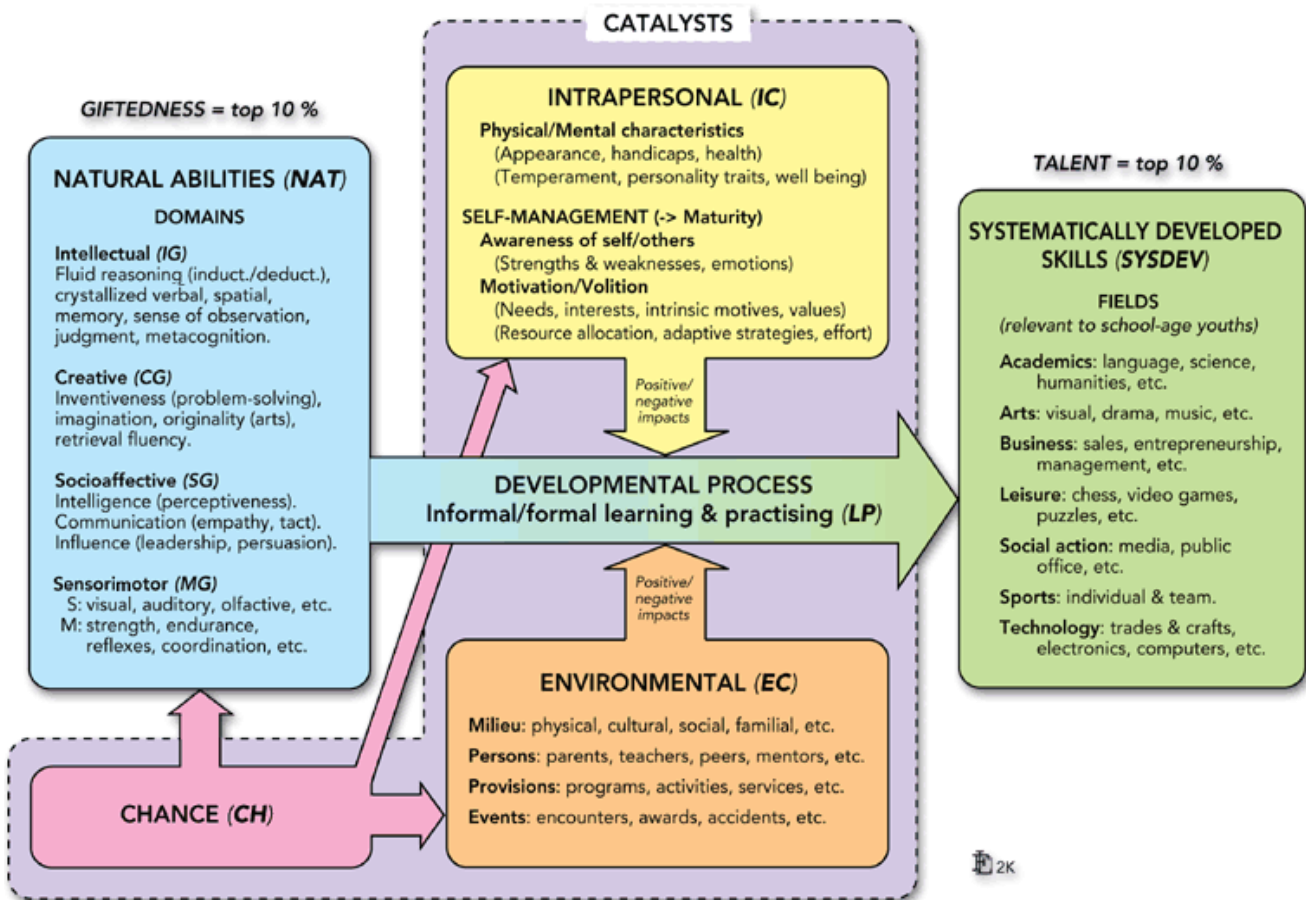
CATALYSTS

GIFTEDNESS = top 10 %

NATURAL ABILITIES (NAT)

DOMAINS

Intellectual (IG)
Fluid reasoning (induct./deduct.), crystallized verbal, spatial, memory, sense of observation, judgment, metacognition.

Creative (CG)
Inventiveness (problem-solving), imagination, originality (arts), retrieval fluency.

Socioaffective (SG)
Intelligence (perceptiveness). Communication (empathy, tact). Influence (leadership, persuasion).

Sensorimotor (MG)
S: visual, auditory, olfactive, etc.
M: strength, endurance, reflexes, coordination, etc.

INTRAPERSONAL (IC)

Physical/Mental characteristics
(Appearance, handicaps, health)
(Temperament, personality traits, well being)

SELF-MANAGEMENT (-> Maturity)
Awareness of self/others
(Strengths & weaknesses, emotions)
Motivation/Volition
(Needs, interests, intrinsic motives, values)
(Resource allocation, adaptive strategies, effort)

Positive/ negative impacts

DEVELOPMENTAL PROCESS
Informal/formal learning & practising (LP)

Positive/ negative impacts

ENVIRONMENTAL (EC)

Milieu: physical, cultural, social, familial, etc.
Persons: parents, teachers, peers, mentors, etc.
Provisions: programs, activities, services, etc.
Events: encounters, awards, accidents, etc.

CHANCE (CH)

TALENT = top 10 %

SYSTEMATICALLY DEVELOPED SKILLS (SYSDEV)

FIELDS
(relevant to school-age youths)

Academics: language, science, humanities, etc.
Arts: visual, drama, music, etc.
Business: sales, entrepreneurship, management, etc.
Leisure: chess, video games, puzzles, etc.
Social action: media, public office, etc.
Sports: individual & team.
Technology: trades & crafts, electronics, computers, etc.

FG 2K